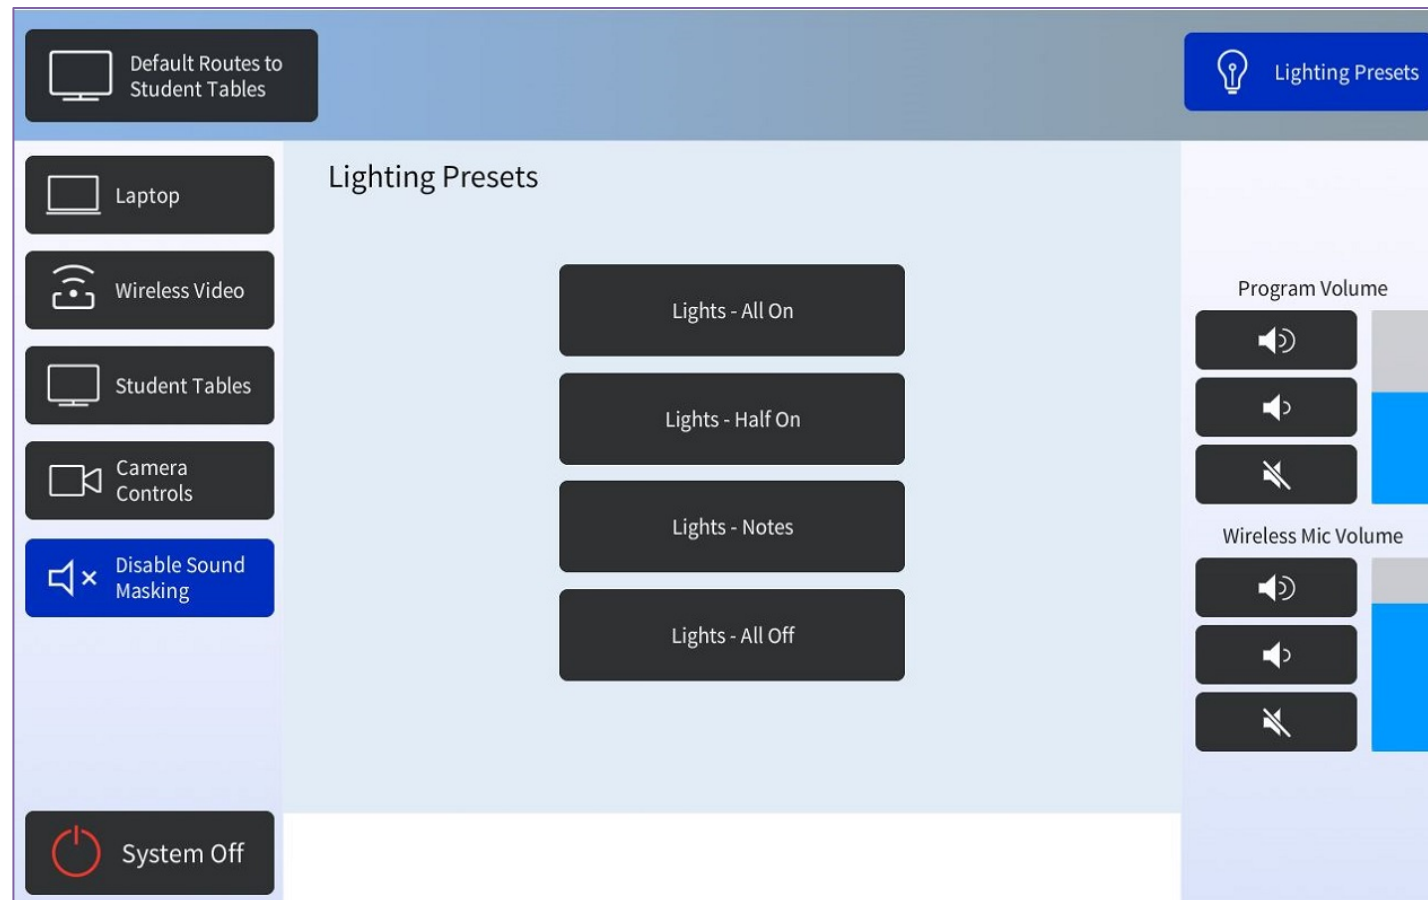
Default Routes to Student Tables

Lighting Presets

Laptop

Wireless Video

Student Tables

Camera Controls

Disable Sound Masking

System Off

Lighting Presets

Lights - All On

Lights - Half On

Lights - Notes

Lights - All Off

Program Volume

Wireless Mic Volume